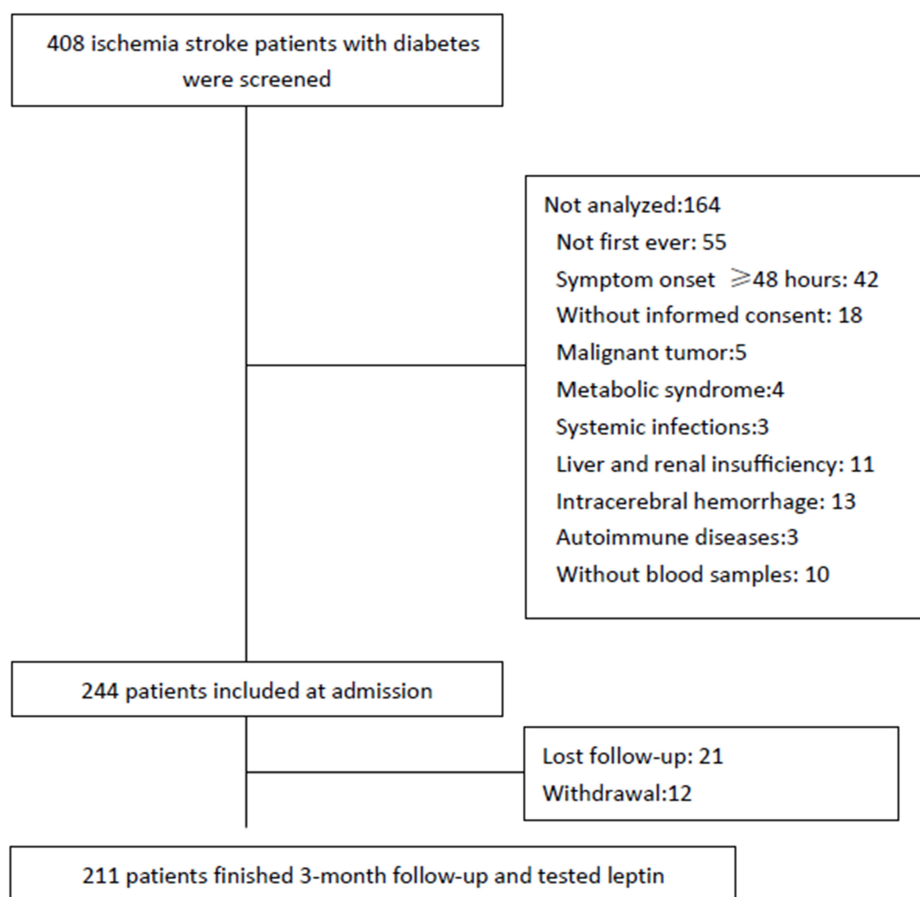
408 ischemia stroke patients with diabetes were screened

Not analyzed:164
Not first ever: 55
Symptom onset $\geqslant$48 hours: 42
Without informed consent: 18
Malignant tumor:5
Metabolic syndrome:4
Systemic infections:3
Liver and renal insufficiency: 11
Intracerebral hemorrhage: 13
Autoimmune diseases:3
Without blood samples: 10

244 patients included at admission

Lost follow-up: 21
Withdrawal:12

211 patients finished 3-month follow-up and tested leptin